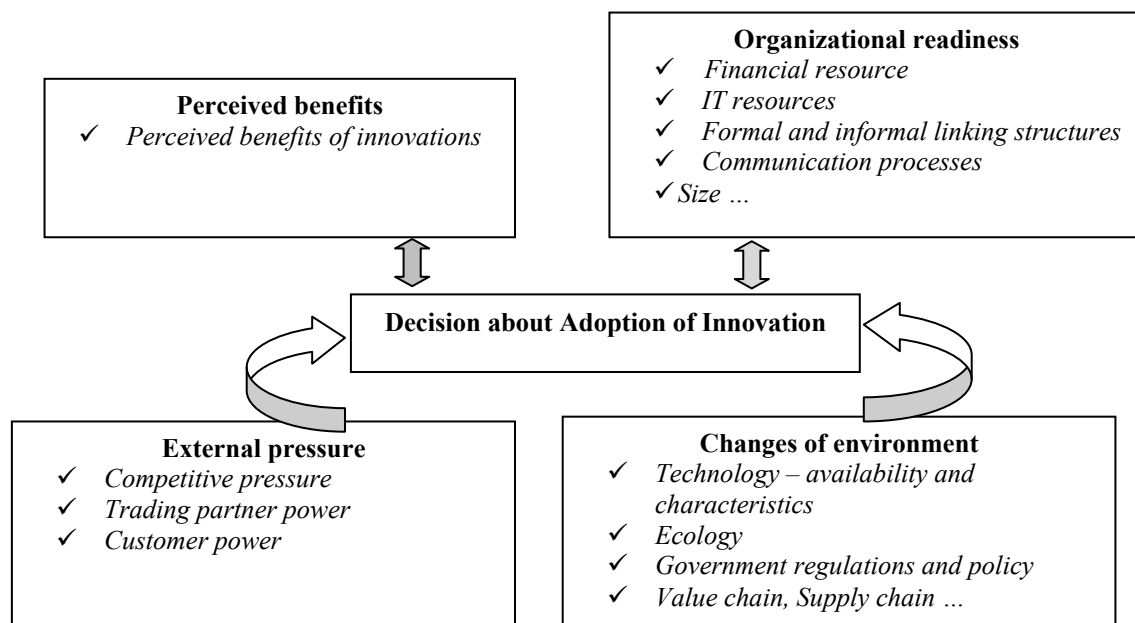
**Perceived benefits**
✓ *Perceived benefits of innovations*

**Organizational readiness**
✓ *Financial resource*
✓ *IT resources*
✓ *Formal and informal linking structures*
✓ *Communication processes*
✓ *Size …*

**Decision about Adoption of Innovation**

**External pressure**
✓ *Competitive pressure*
✓ *Trading partner power*
✓ *Customer power*

**Changes of environment**
✓ *Technology – availability and characteristics*
✓ *Ecology*
✓ *Government regulations and policy*
✓ *Value chain, Supply chain …*